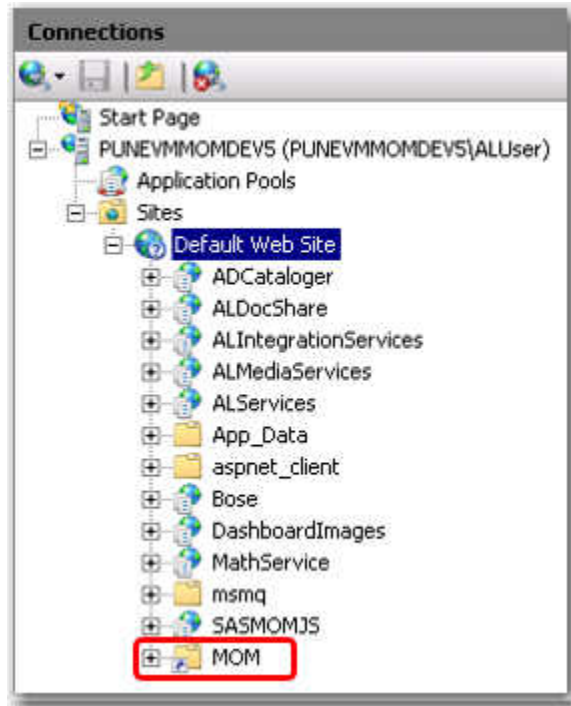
Connections

Start Page
PUNEVMMOMDEV5 (PUNEVMMOMDEV5\ALUser)
Application Pools
Sites
Default Web Site
ADCataloger
ALDocShare
ALIntegrationServices
ALMediaServices
ALServices
App_Data
aspnet_client
Bose
DashboardImages
MathService
msmq
SASMOMJS
MOM